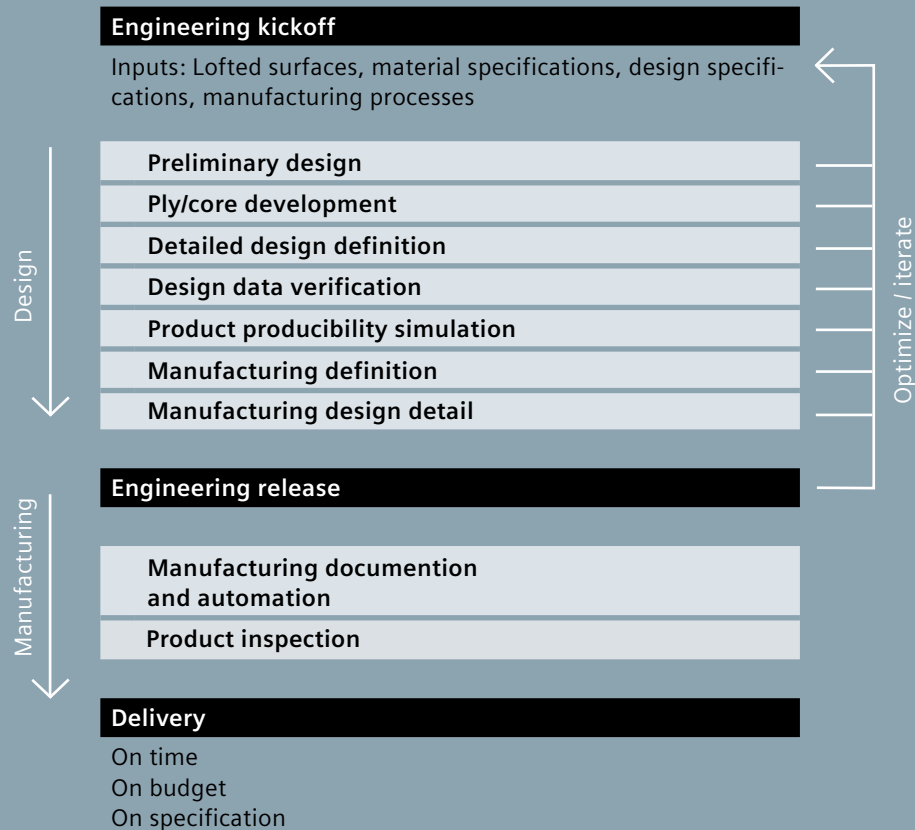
Engineering kickoff

Inputs: Lofted surfaces, material specifications, design specifications, manufacturing processes

Design

Preliminary design

Ply/core development

Detailed design definition

Design data verification

Product producibility simulation

Manufacturing definition

Manufacturing design detail

Optimize / iterate

Engineering release

Manufacturing

Manufacturing documention and automation

Product inspection

Delivery

On time
On budget
On specification